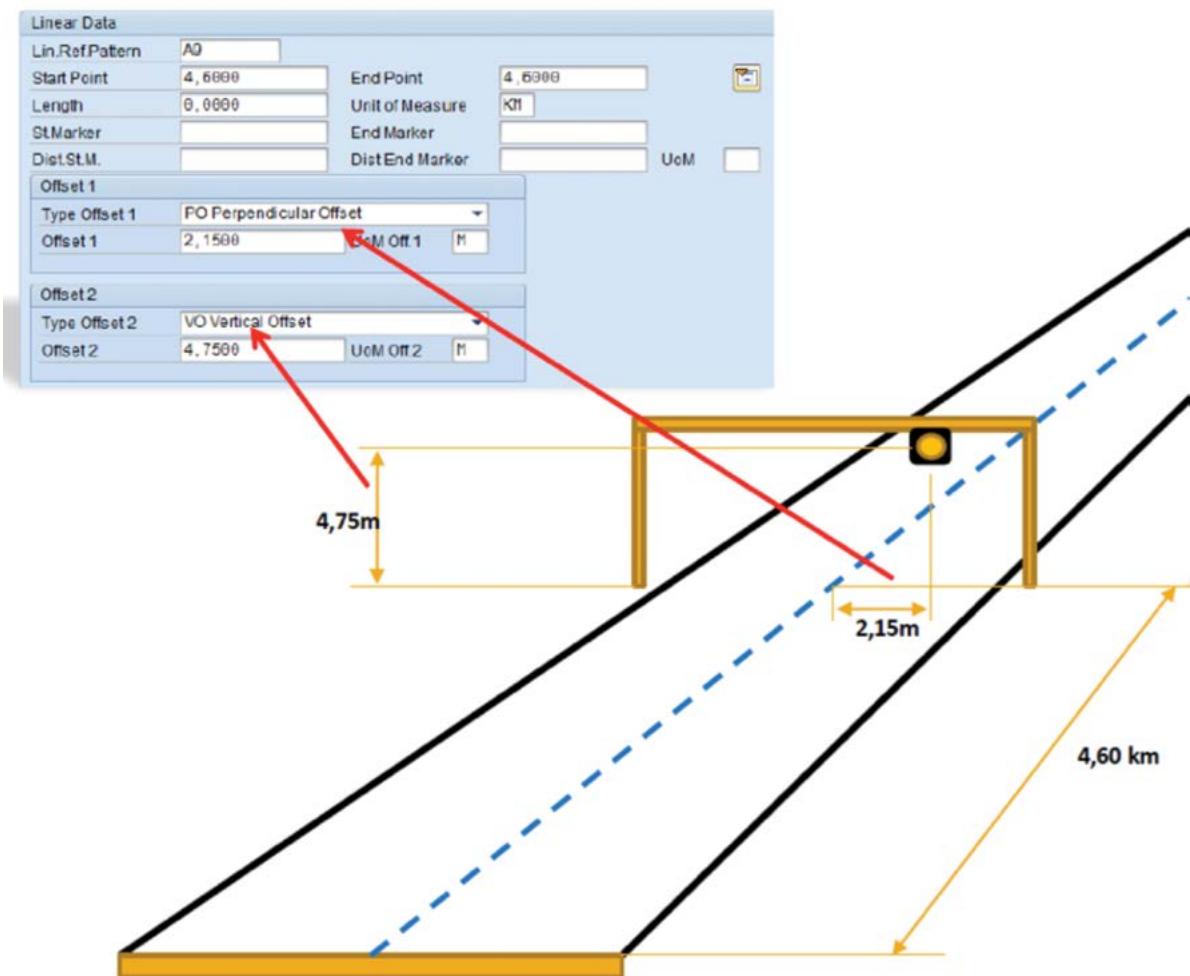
Linear Data

Lin.Ref.Pattern A0

Start Point 4,6000 End Point 4,6000

Length 0,0000 Unit of Measure KM

St.Marker End Marker

Dist.St.M. Dist End Marker UoM

Offset 1

Type Offset 1 PO Perpendicular Offset

Offset 1 2,1500 UoM Off 1 M

Offset 2

Type Offset 2 VO Vertical Offset

Offset 2 4,7500 UoM Off 2 M

4,75m

2,15m

4,60 km